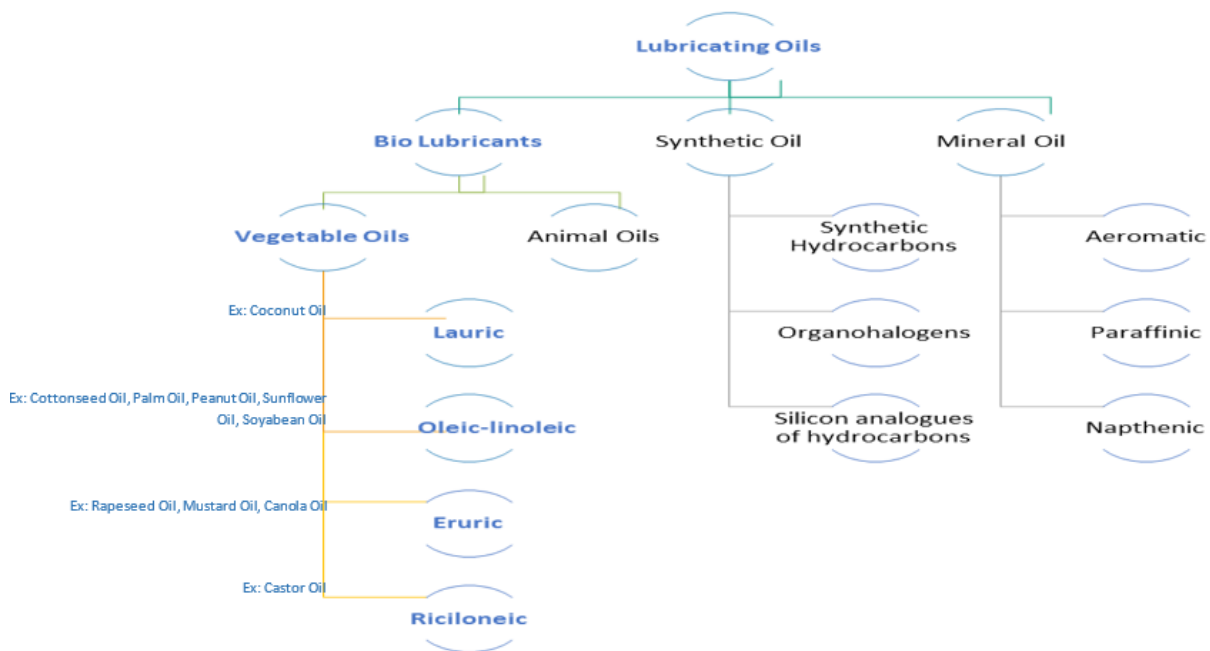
Lubricating Oils

Bio Lubricants

Synthetic Oil

Mineral Oil

Vegetable Oils

Animal Oils

Synthetic Hydrocarbons

Aeromatic

Ex: Coconut Oil

Lauric

Organohalogens

Paraffinic

Ex: Cottonseed Oil, Palm Oil, Peanut Oil, Sunflower Oil, Soyabean Oil

Oleic-linoleic

Silicon analogues of hydrocarbons

Napthenic

Ex: Rapeseed Oil, Mustard Oil, Canola Oil

Eruric

Ex: Castor Oil

Riciloneic